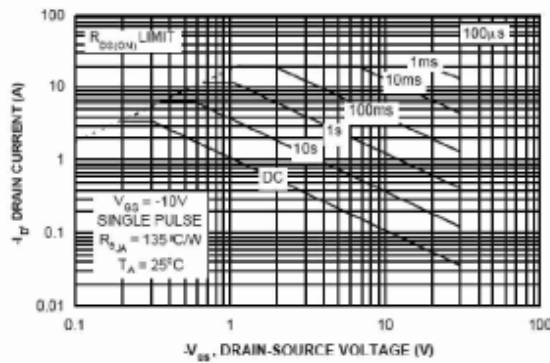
100

10

1

0.1

0.01

$R_{DS(ON)}$ LIMIT

100µs

1ms

10ms

100ms

1s

10s

DC

$V_{GS}$ = -10V
SINGLE PULSE
$R_{\theta JA}$ = 135°C/W
$T_A$ = 25°C

$-I_D$, DRAIN CURRENT (A)

0.1

1

10

100

$-V_{DS}$, DRAIN-SOURCE VOLTAGE (V)